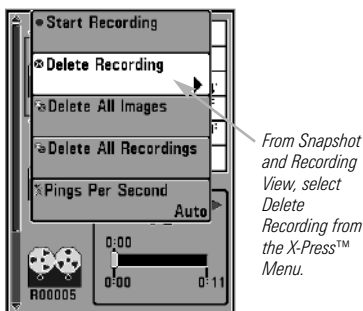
Start Recording

Delete Recording

Delete All Images

Delete All Recordings

Pings Per Second

Auto

0:00

0:00

0:11

R00005

From Snapshot and Recording View, select Delete Recording from the X-Press™ Menu.